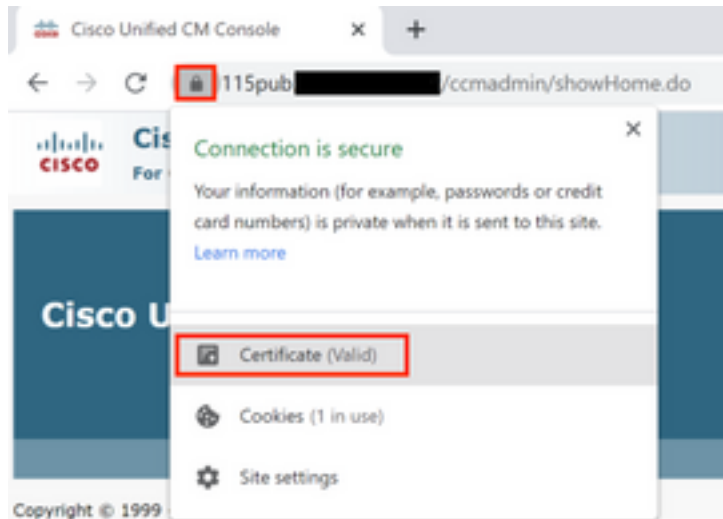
Cisco Unified CM Console ×

115pub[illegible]/ccmadmin/showHome.do

Cis
For

Cisco U

Copyright © 1999

Connection is secure

Your information (for example, passwords or credit card numbers) is private when it is sent to this site.

Learn more

Certificate (Valid)

Cookies (1 in use)

Site settings